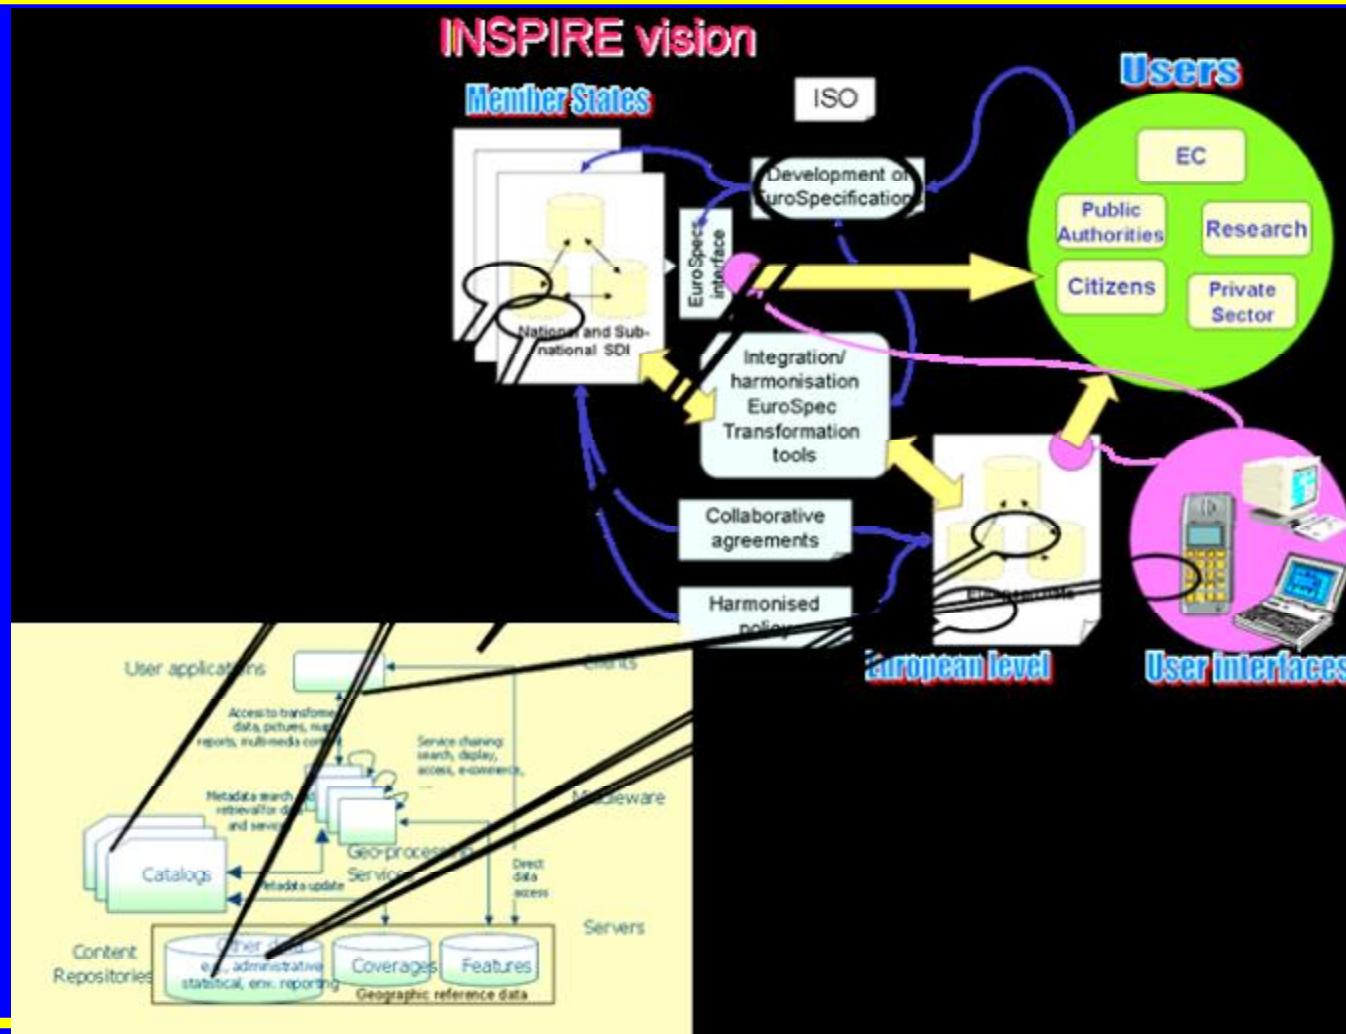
INSPIRE vision

Member States

ISO

Users

Development of EuroSpecification

EC

Public Authorities

Research

Citizens

Private Sector

EuroSpecs interface

National and Sub-national SDI

Integration/ harmonisation EuroSpec Transformation tools

Collaborative agreements

Harmonised policy

European level

User interfaces

User applications

Clients

Access to transformed data, pictures, maps, reports, multi-media content

Service chaining: search, display, access, e-commerce,

Metadata search, retrieval for data and services

Middleware

Catalogs

Geo-processing Services

Metadata update

Direct data access

Servers

Content Repositories

Other data e.g., administrative, statistical, env. reporting

Coverages

Features

Geographic reference data